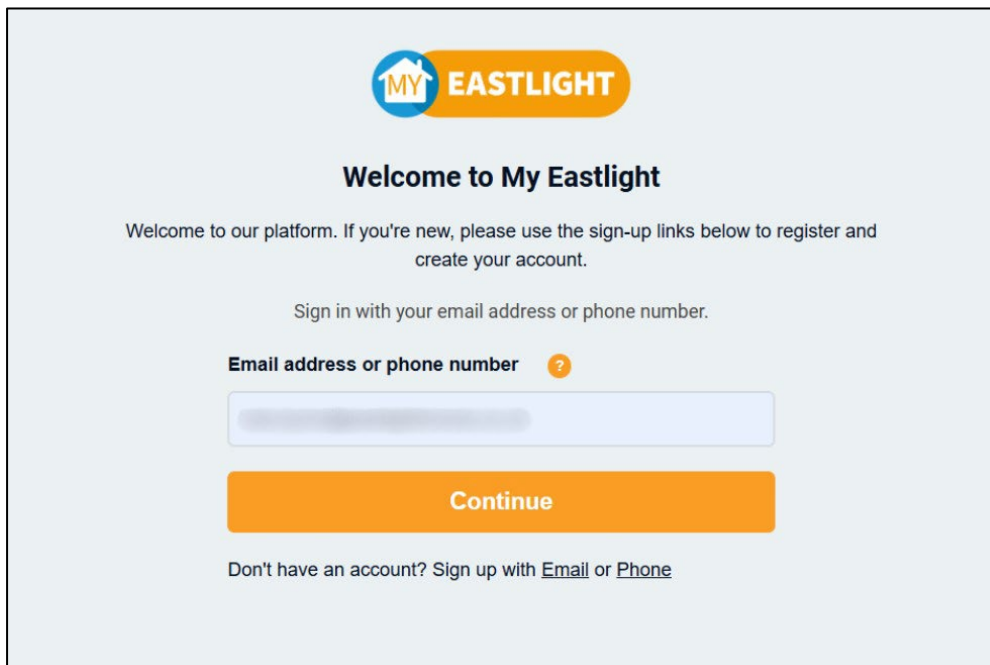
MY EASTLIGHT

Welcome to My Eastlight

Welcome to our platform. If you're new, please use the sign-up links below to register and create your account.

Sign in with your email address or phone number.

Email address or phone number ?

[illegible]

Continue

Don't have an account? Sign up with Email or Phone